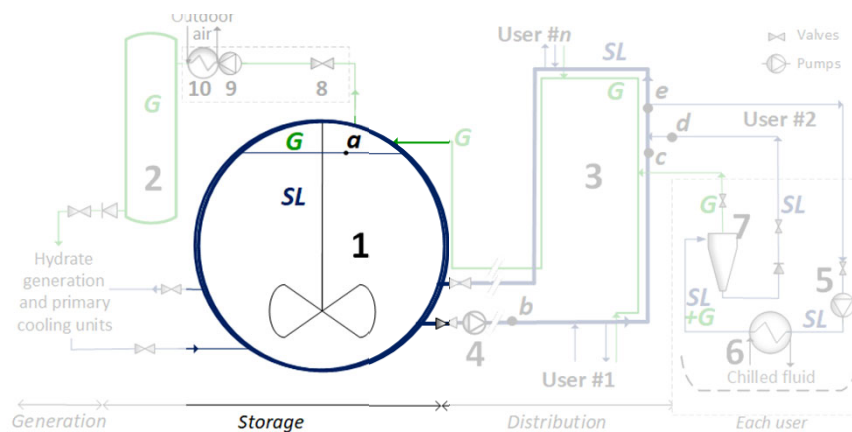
Outdoor air
10 9
8
G
2
G
a
SL
1
G
Hydrate generation and primary cooling units
User #n
SL
G
e
d
c
3
b
4
User #1
Valves
Pumps
User #2
G
SL
7
SL
+G
6
Chilled fluid
5
SL
Generation
Storage
Distribution
Each user